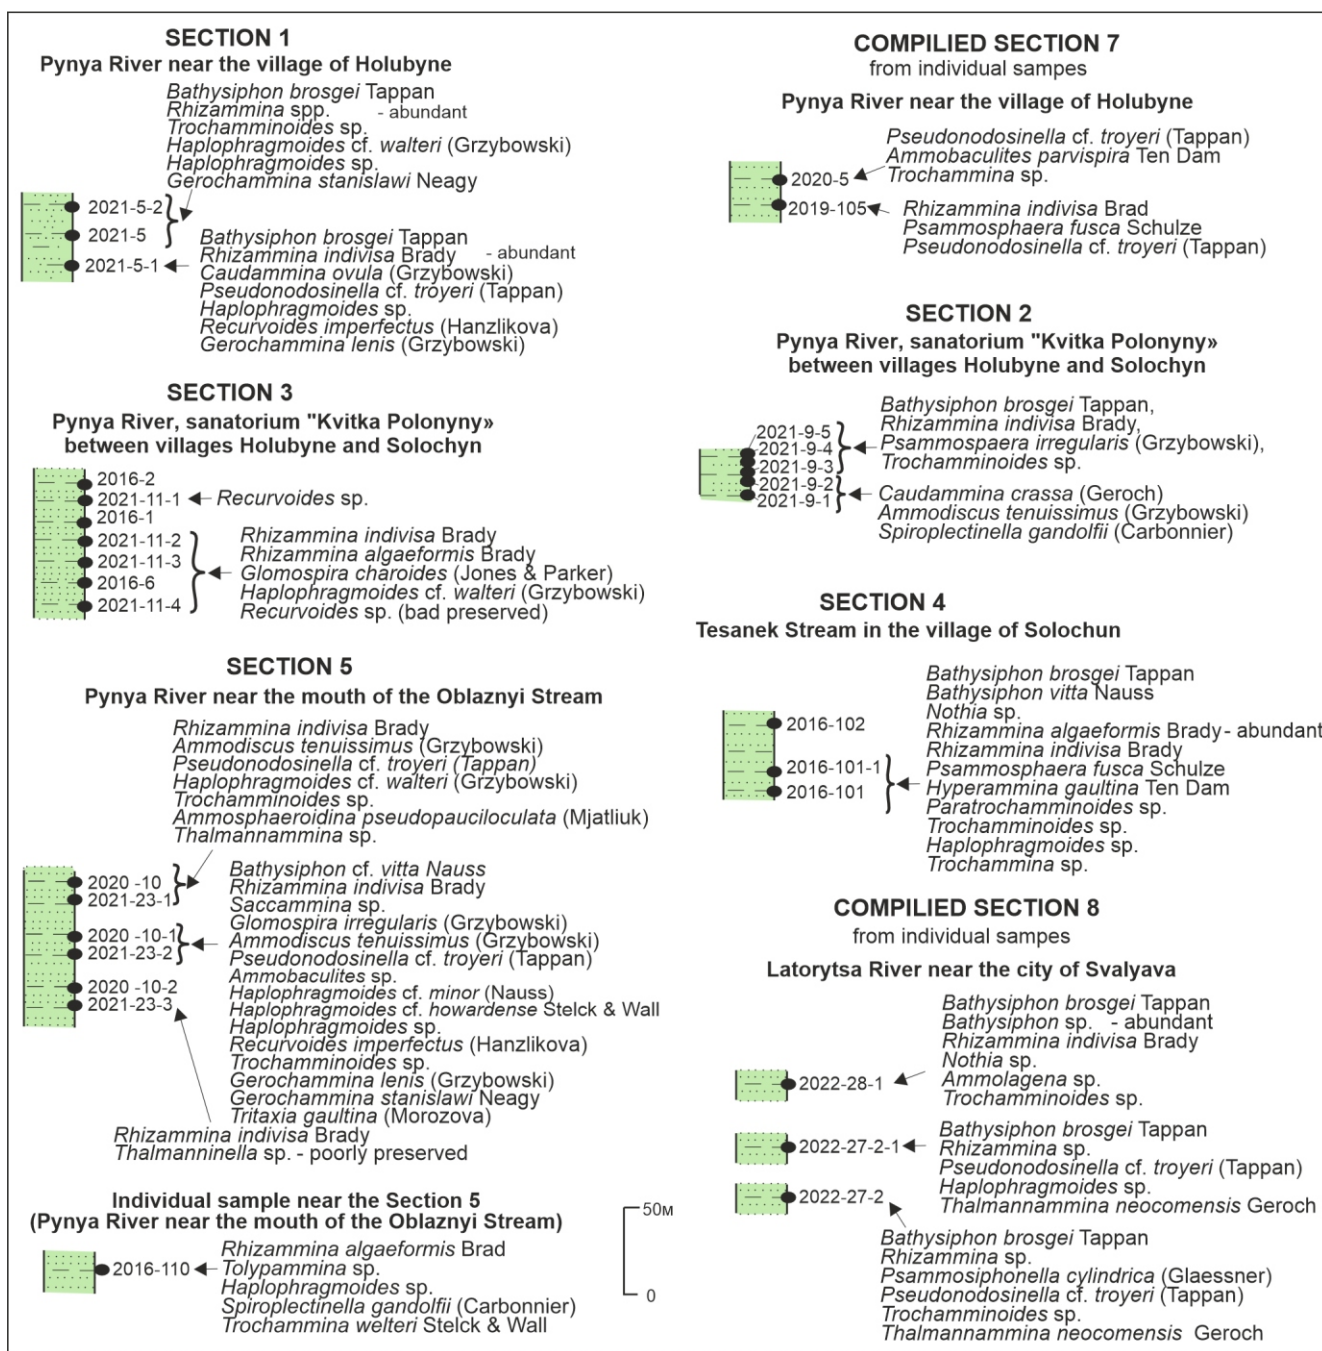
SECTION 1
Pynya River near the village of Holubyne

Bathysiphon brosgei Tappan
Rhizammina spp. - abundant
Trochamminoides sp.
Haplophragmoides cf. walteri (Grzybowski)
Haplophragmoides sp.
Gerochammina stanislawi Neagy

2021-5-2
2021-5
2021-5-1

Bathysiphon brosgei Tappan
Rhizammina indivisa Brady - abundant
Caudammina ovula (Grzybowski)
Pseudonodosinella cf. troyeri (Tappan)
Haplophragmoides sp.
Recurvoides imperfectus (Hanzlikova)
Gerochammina lenis (Grzybowski)

SECTION 3
Pynya River, sanatorium "Kvitka Polonyny»
between villages Holubyne and Solochyn

2016-2
2021-11-1
2016-1
2021-11-2
2021-11-3
2016-6
2021-11-4

Recurvoides sp.

Rhizammina indivisa Brady
Rhizammina algaeformis Brady
Glomospira charoides (Jones & Parker)
Haplophragmoides cf. walteri (Grzybowski)
Recurvoides sp. (bad preserved)

SECTION 5
Pynya River near the mouth of the Oblaznyi Stream

Rhizammina indivisa Brady
Ammodiscus tenuissimus (Grzybowski)
Pseudonodosinella cf. troyeri (Tappan)
Haplophragmoides cf. walteri (Grzybowski)
Trochamminoides sp.
Ammosphaeroidina pseudopauciloculata (Mjatliuk)
Thalmannammina sp.

2020 -10
2021-23-1
2020 -10-1
2021-23-2
2020 -10-2
2021-23-3

Bathysiphon cf. vitta Nauss
Rhizammina indivisa Brady
Saccammina sp.
Glomospira irregularis (Grzybowski)
Ammodiscus tenuissimus (Grzybowski)
Pseudonodosinella cf. troyeri (Tappan)
Ammobaculites sp.
Haplophragmoides cf. minor (Nauss)
Haplophragmoides cf. howardense Stelck & Wall
Haplophragmoides sp.
Recurvoides imperfectus (Hanzlikova)
Trochamminoides sp.
Gerochammina lenis (Grzybowski)
Gerochammina stanislawi Neagy
Tritaxia gaultina (Morozova)
Rhizammina indivisa Brady
Thalmanninella sp. - poorly preserved

Individual sample near the Section 5
(Pynya River near the mouth of the Oblaznyi Stream)

2016-110

Rhizammina algaeformis Brad
Tolypammina sp.
Haplophragmoides sp.
Spiroplectinella gandolfii (Carbonnier)
Trochammina welteri Stelck & Wall

50м
0

COMPILED SECTION 7
from individual sampes
Pynya River near the village of Holubyne

Pseudonodosinella cf. troyeri (Tappan)
Ammobaculites parvispira Ten Dam
Trochammina sp.

2020-5
2019-105

Rhizammina indivisa Brad
Psammosphaera fusca Schulze
Pseudonodosinella cf. troyeri (Tappan)

SECTION 2
Pynya River, sanatorium "Kvitka Polonyny»
between villages Holubyne and Solochyn

2021-9-5
2021-9-4
2021-9-3
2021-9-2
2021-9-1

Bathysiphon brosgei Tappan,
Rhizammina indivisa Brady,
Psammospaera irregularis (Grzybowski),
Trochamminoides sp.

Caudammina crassa (Geroch)
Ammodiscus tenuissimus (Grzybowski)
Spiroplectinella gandolfii (Carbonnier)

SECTION 4
Tesanek Stream in the village of Solochun

2016-102
2016-101-1
2016-101

Bathysiphon brosgei Tappan
Bathysiphon vitta Nauss
Nothia sp.
Rhizammina algaeformis Brady- abundant
Rhizammina indivisa Brady
Psammosphaera fusca Schulze
Hyperammina gaultina Ten Dam
Paratrochamminoides sp.
Trochamminoides sp.
Haplophragmoides sp.
Trochammina sp.

COMPILED SECTION 8
from individual sampes
Latorytsa River near the city of Svalyava

Bathysiphon brosgei Tappan
Bathysiphon sp. - abundant
Rhizammina indivisa Brady
Nothia sp.
Ammolagena sp.
Trochamminoides sp.

2022-28-1
2022-27-2-1
2022-27-2

Bathysiphon brosgei Tappan
Rhizammina sp.
Pseudonodosinella cf. troyeri (Tappan)
Haplophragmoides sp.
Thalmannammina neocomensis Geroch

Bathysiphon brosgei Tappan
Rhizammina sp.
Psammosiphonella cylindrica (Glaessner)
Pseudonodosinella cf. troyeri (Tappan)
Trochamminoides sp.
Thalmannammina neocomensis Geroch